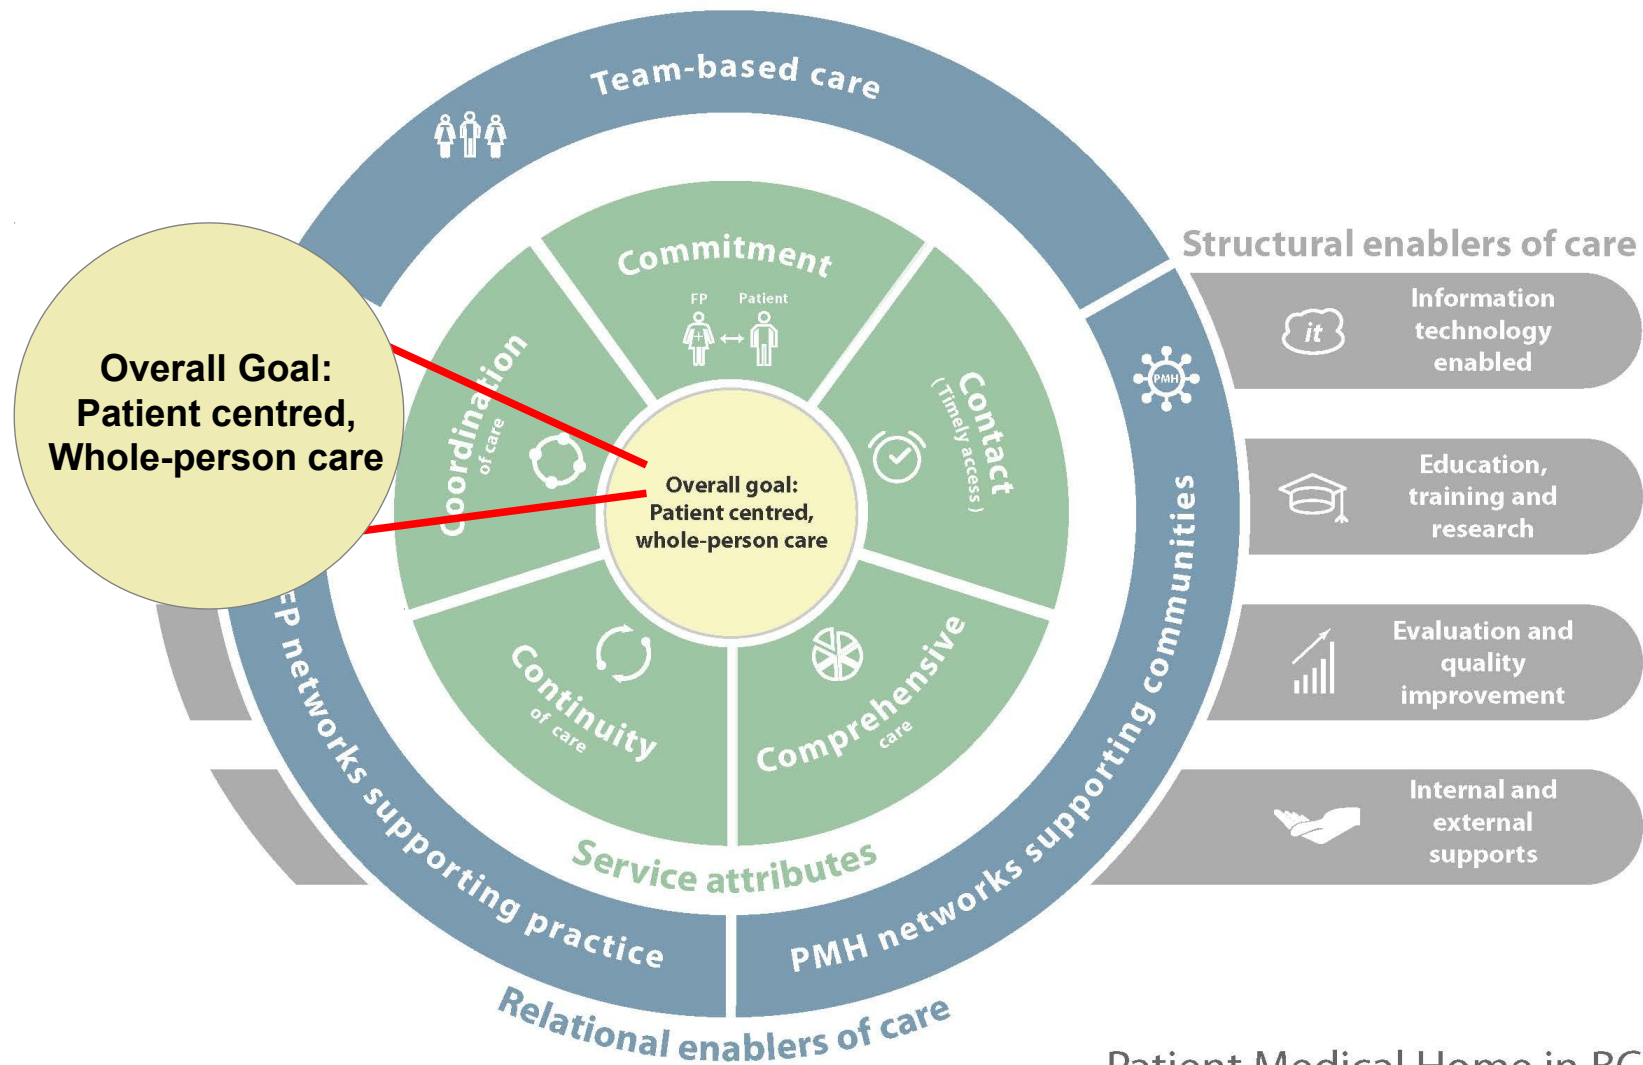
Team-based care

Structural enablers of care

Information technology enabled

Education, training and research

Evaluation and quality improvement

Internal and external supports

Commitment

FP Patient

Contact (Timely access)

Comprehensive care

Continuity of care

Coordination of care

Overall goal: Patient centred, whole-person care

Overall Goal: Patient centred, Whole-person care

Service attributes

PMH

PMH networks supporting communities

FP networks supporting practice

Relational enablers of care

Patient Medical Home in BC